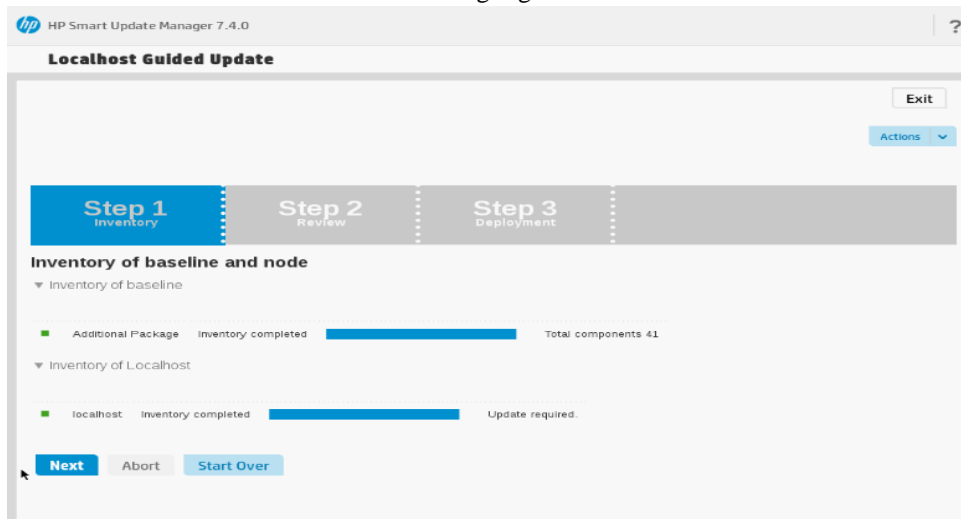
hp HP Smart Update Manager 7.4.0

?

Localhost Guided Update

Exit

Actions

Step 1
Inventory

Step 2
Review

Step 3
Deployment

Inventory of baseline and node

Inventory of baseline

Additional Package Inventory completed Total components 41

Inventory of Localhost

localhost Inventory completed Update required.

Next Abort Start Over